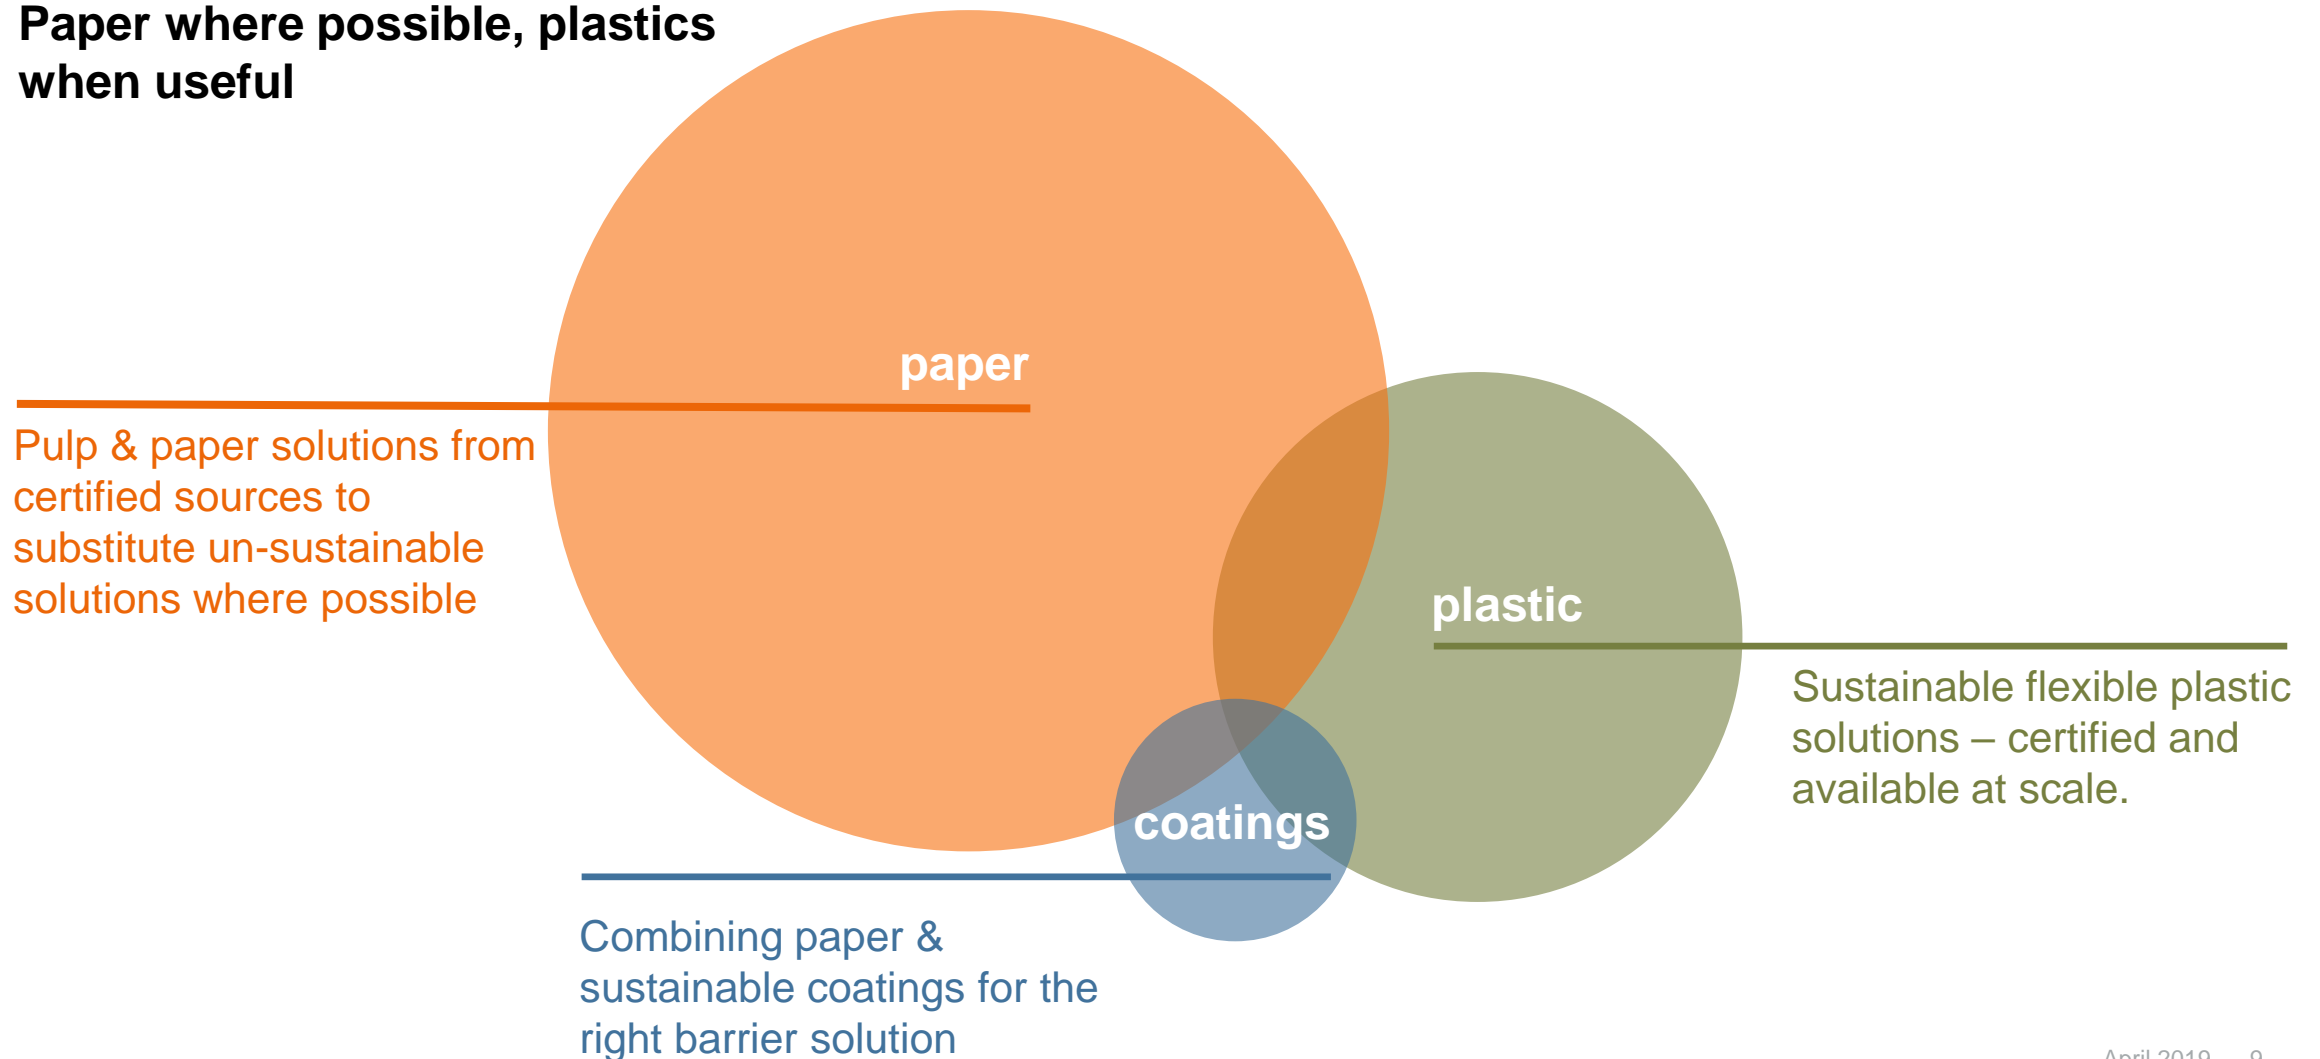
Paper where possible, plastics when useful

paper

Pulp & paper solutions from certified sources to substitute un-sustainable solutions where possible

plastic

Sustainable flexible plastic solutions – certified and available at scale.

coatings

Combining paper & sustainable coatings for the right barrier solution

April 2019 9